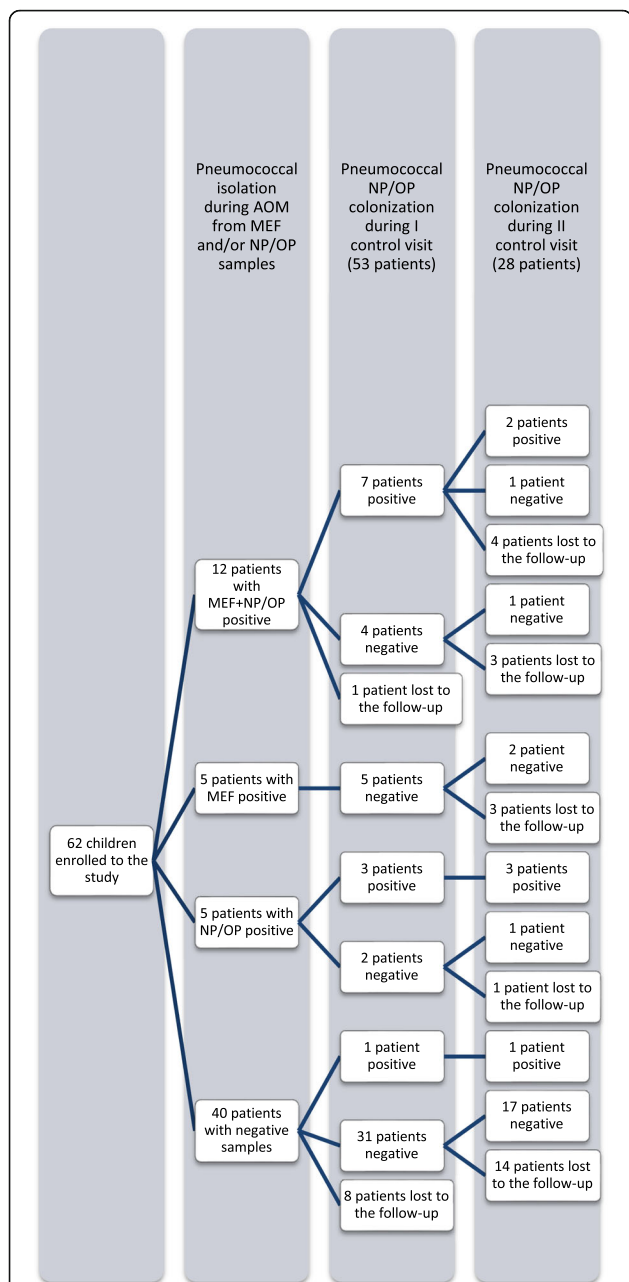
Pneumococcal isolation during AOM from MEF and/or NP/OP samples

Pneumococcal NP/OP colonization during I control visit (53 patients)

Pneumococcal NP/OP colonization during II control visit (28 patients)

62 children enrolled to the study

12 patients with MEF+NP/OP positive

7 patients positive

2 patients positive

1 patient negative

4 patients lost to the follow-up

4 patients negative

1 patient negative

3 patients lost to the follow-up

1 patient lost to the follow-up

5 patients with MEF positive

5 patients negative

2 patient negative

3 patients lost to the follow-up

5 patients with NP/OP positive

3 patients positive

3 patients positive

2 patients negative

1 patient negative

1 patient lost to the follow-up

40 patients with negative samples

1 patient positive

1 patient positive

31 patients negative

17 patients negative

14 patients lost to the follow-up

8 patients lost to the follow-up